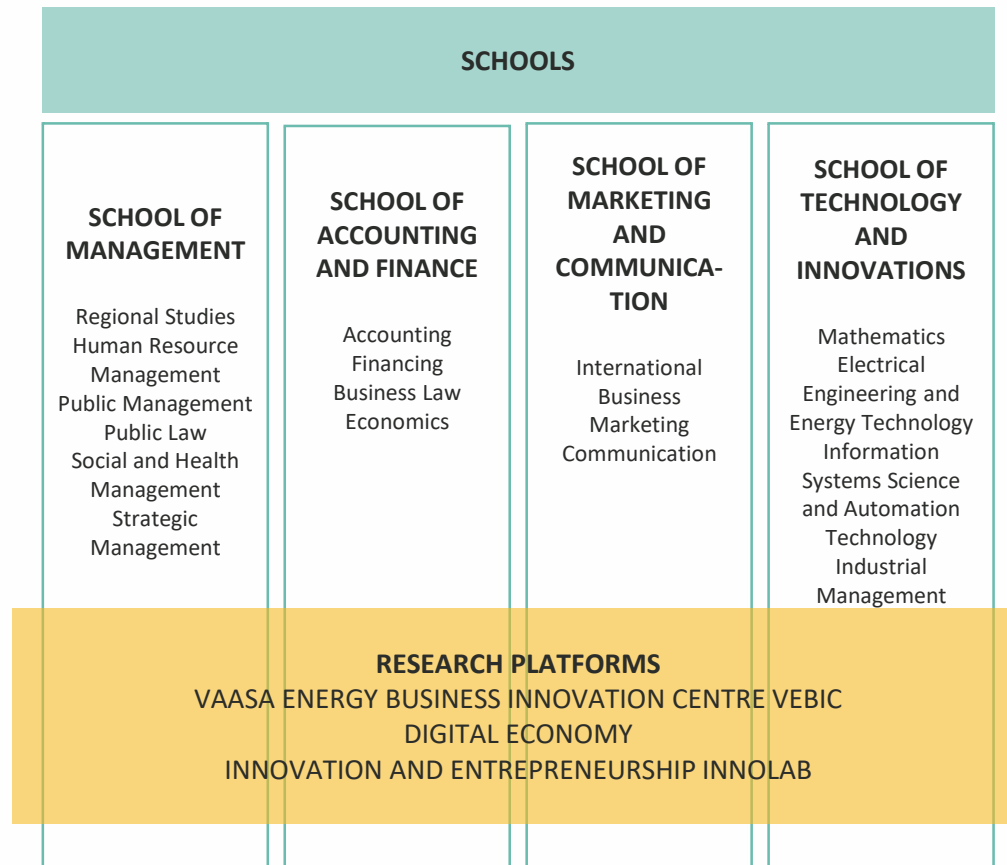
SCHOOLS

SCHOOL OF MANAGEMENT

Regional Studies
Human Resource Management
Public Management
Public Law
Social and Health Management
Strategic Management

SCHOOL OF ACCOUNTING AND FINANCE

Accounting
Financing
Business Law
Economics

SCHOOL OF MARKETING AND COMMUNICATION

International Business
Marketing
Communication

SCHOOL OF TECHNOLOGY AND INNOVATIONS

Mathematics
Electrical Engineering and Energy Technology
Information Systems Science and Automation Technology
Industrial Management

RESEARCH PLATFORMS
VAASA ENERGY BUSINESS INNOVATION CENTRE VEBIC
DIGITAL ECONOMY
INNOVATION AND ENTREPRENEURSHIP INNOLAB